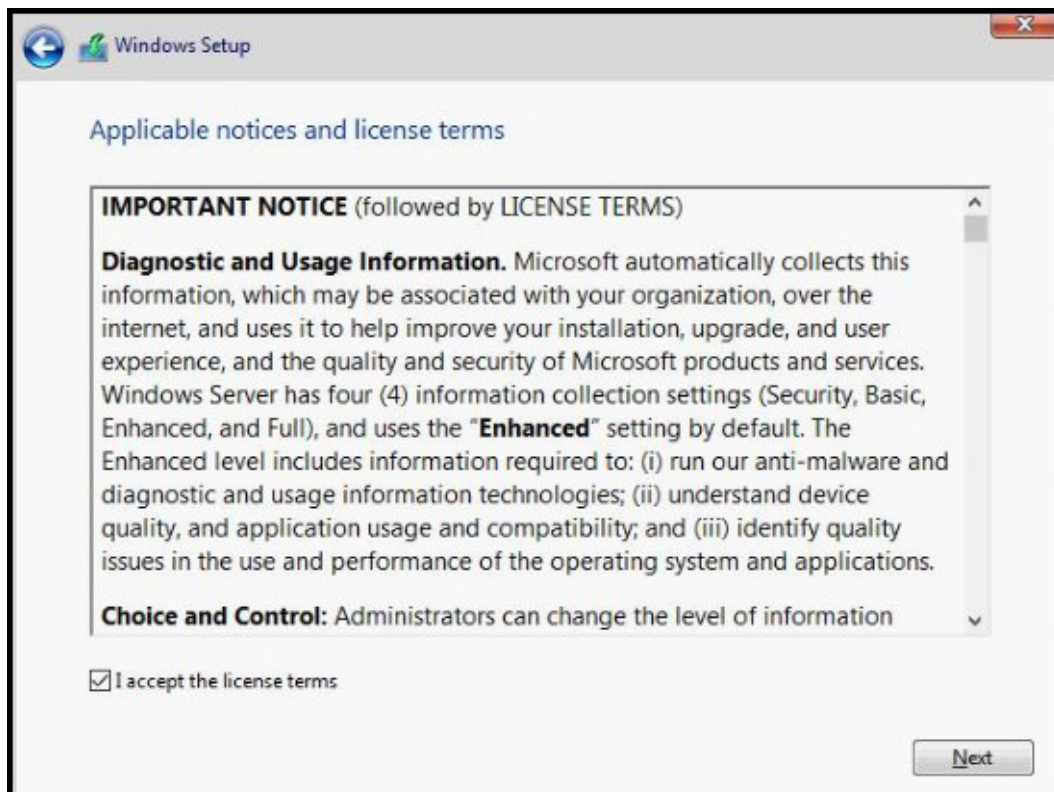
Windows Setup

Applicable notices and license terms

IMPORTANT NOTICE (followed by LICENSE TERMS)

Diagnostic and Usage Information. Microsoft automatically collects this information, which may be associated with your organization, over the internet, and uses it to help improve your installation, upgrade, and user experience, and the quality and security of Microsoft products and services. Windows Server has four (4) information collection settings (Security, Basic, Enhanced, and Full), and uses the "Enhanced" setting by default. The Enhanced level includes information required to: (i) run our anti-malware and diagnostic and usage information technologies; (ii) understand device quality, and application usage and compatibility; and (iii) identify quality issues in the use and performance of the operating system and applications.

Choice and Control: Administrators can change the level of information

I accept the license terms

Next